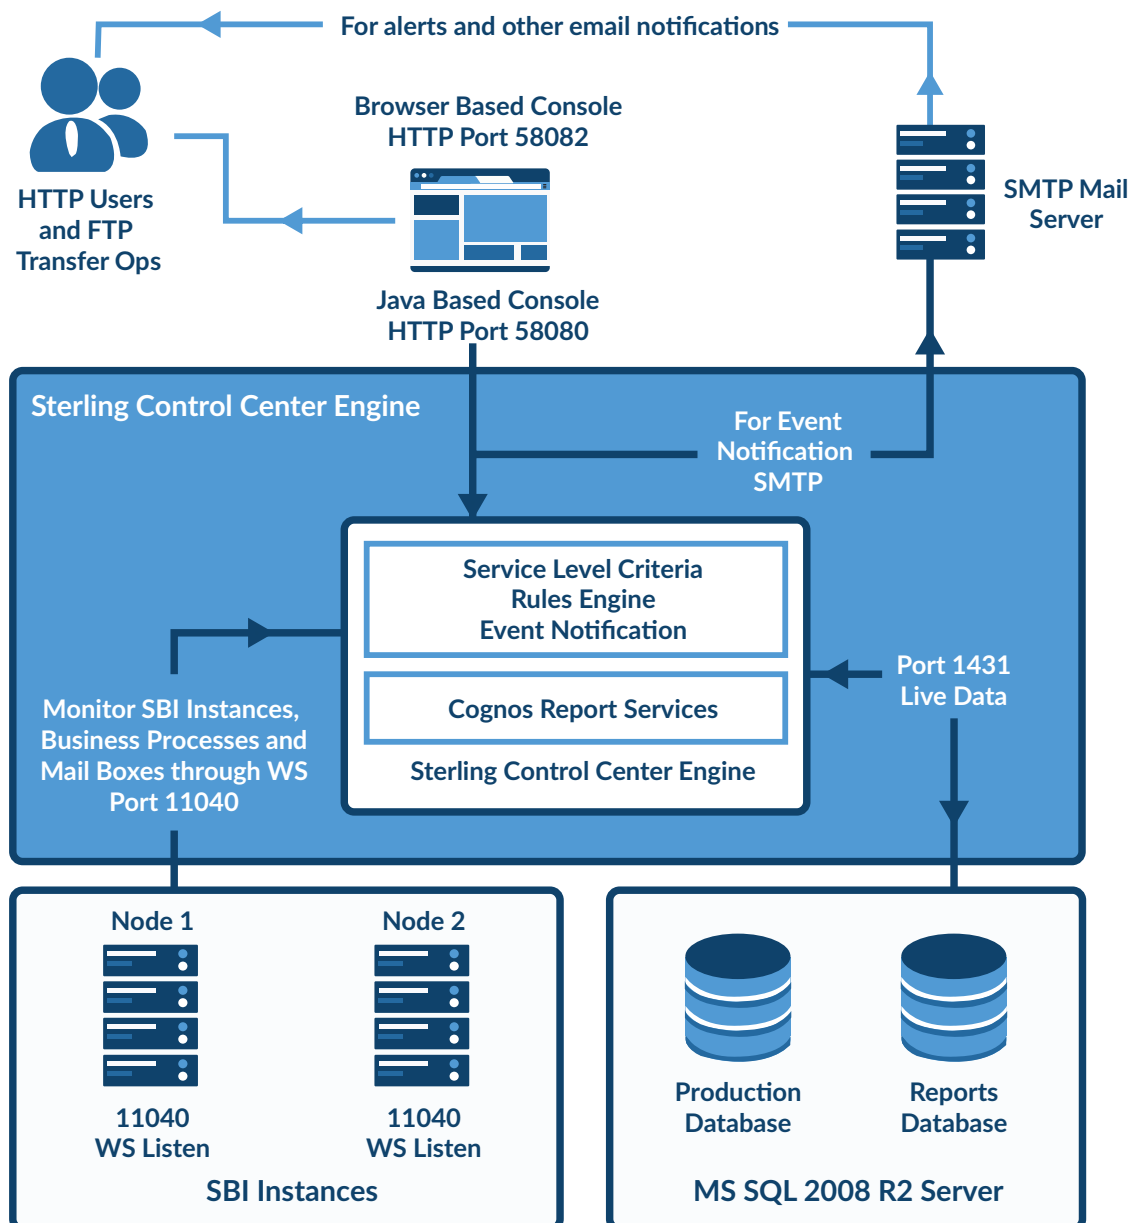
For alerts and other email notifications

HTTP Users and FTP Transfer Ops

Browser Based Console
HTTP Port 58082

SMTP Mail Server

Java Based Console
HTTP Port 58080

Sterling Control Center Engine

For Event Notification SMTP

Service Level Criteria
Rules Engine
Event Notification

Cognos Report Services

Sterling Control Center Engine

Port 1431
Live Data

Monitor SBI Instances, Business Processes and Mail Boxes through WS Port 11040

Node 1

11040
WS Listen

Node 2

11040
WS Listen

SBI Instances

Production Database

Reports Database

MS SQL 2008 R2 Server